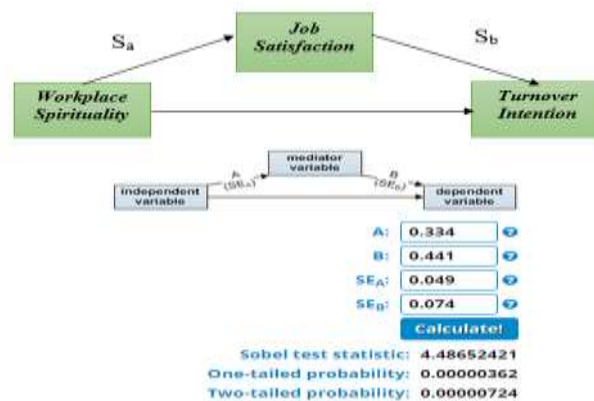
Job Satisfaction

$S_a$

$S_b$

Workplace Spirituality

Turnover Intention

mediator variable

A $(SE_A)$

B $(SE_B)$

independent variable

dependent variable

A: 0.334

B: 0.441

$SE_A$: 0.049

$SE_B$: 0.074

Calculate!

Sobel test statistic: 4.48652421

One-tailed probability: 0.00000362

Two-tailed probability: 0.00000724